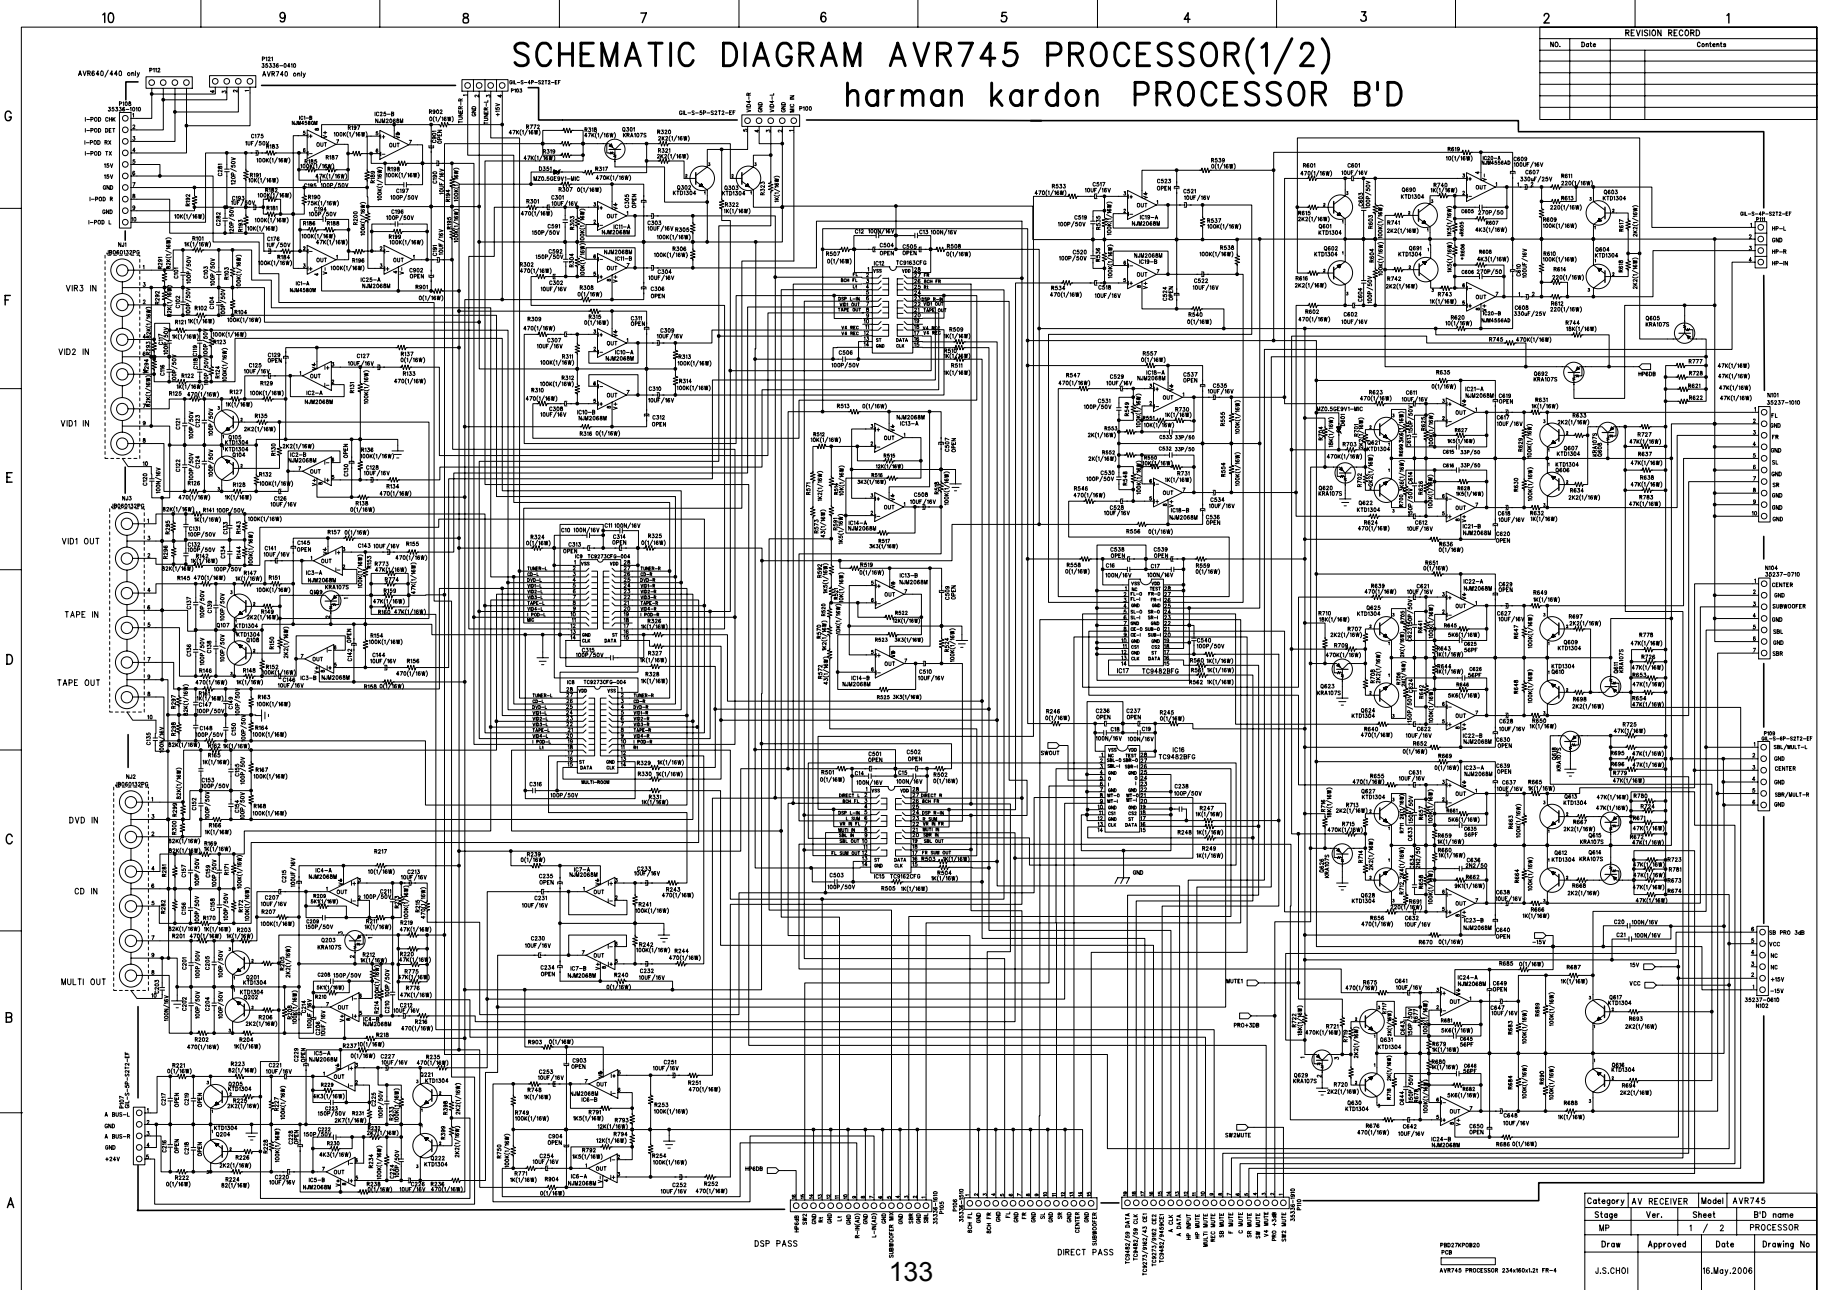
SCHEMATIC DIAGRAM AVR745 PROCESSOR(1/2)

harman kardon PROCESSOR B'D

REVISION RECORD

| NO. | Date | Contents |
|---|---|---|
| | | |

10 9 8 7 6 5 4 3 2 1

G F E D C B A

AVR640/440 only

AVR740 only

VIR3 IN

VID2 IN

VID1 IN

VID1 OUT

TAPE IN

TAPE OUT

DVD IN

CD IN

MULTI OUT

I-POD CHK
I-POD DET
I-POD RX
I-POD TX
15V
15V
GND
I-POD R
GND
I-POD L

A BUS-L
GND
A BUS-R
GND
+24V

HP-L
GND
HP-R
HP-IN

FL
GND
FR
GND
SL
GND
SR
GND
GND
GND

CENTER
GND
SUBWOOFER
GND
SBL
GND
SBR

SBL/MULT-L
GND
CENTER
GND
SBR/MULT-R
GND

SB PRO 3dB
VCC
NC
NC
+15V
-15V

MUTE1

PRO+3DB

SW2MUTE

SWOUT

HP6DB

DSP PASS

DIRECT PASS

133

AVR745 PROCESSOR 234x160x1.2t FR-4

| Category | AV RECEIVER | Model | AVR745 |
|---|---|---|---|
| Stage | Ver. | Sheet | B'D name |
| MP | | 1 / 2 | PROCESSOR |
| Draw | Approved | Date | Drawing No |
| J.S.CHOI | | 16.May.2006 | |